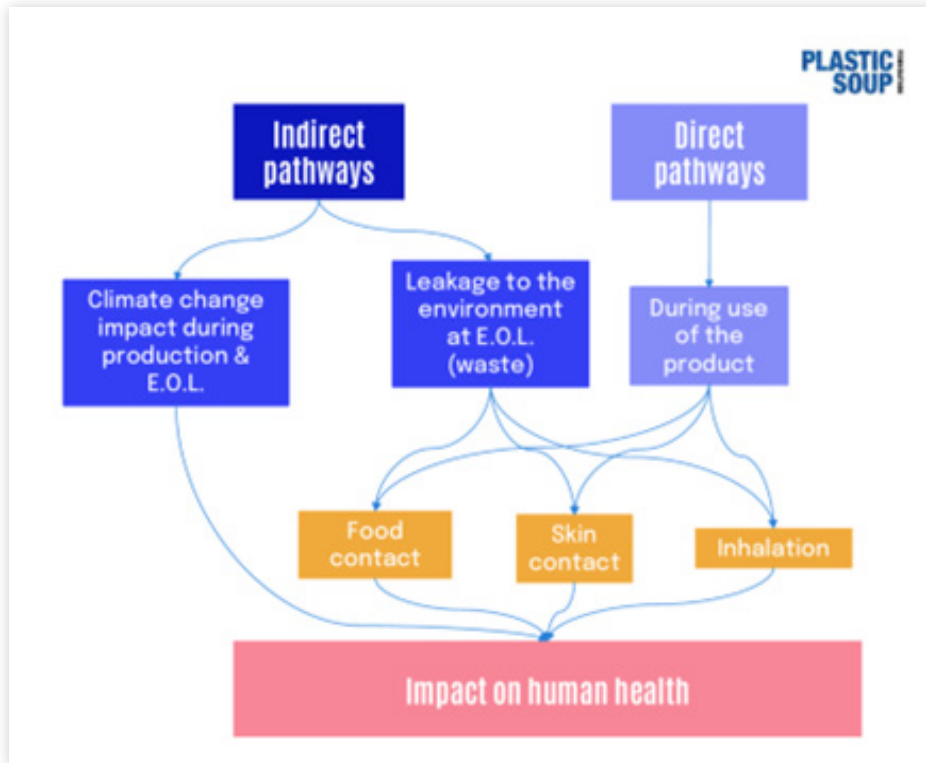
PLASTIC SOUP

Indirect pathways

Direct pathways

Climate change impact during production & E.O.L.

Leakage to the environment at E.O.L. (waste)

During use of the product

Food contact

Skin contact

Inhalation

Impact on human health